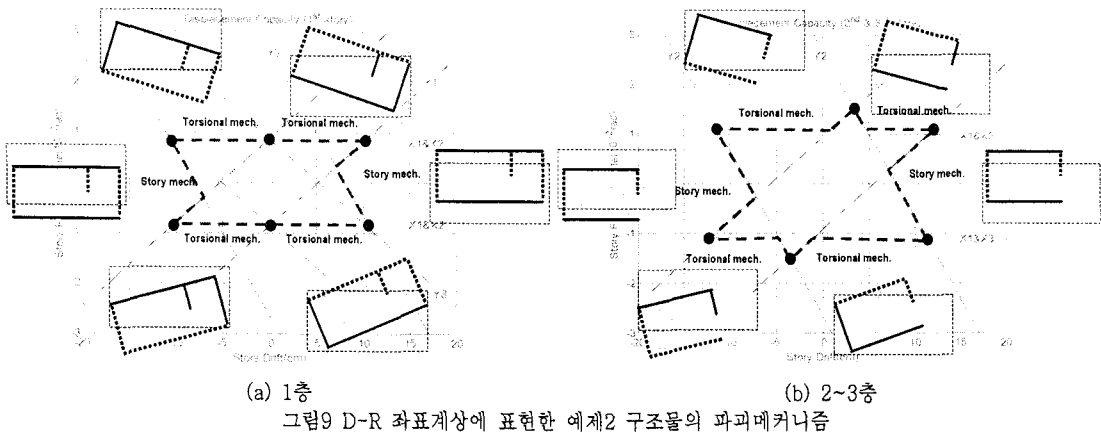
Displacement Capacity (1st story)

Torsional mech.

Torsional mech.

Story mech.

Story mech.

Torsional mech.

Torsional mech.

Story Drift(cm)

Story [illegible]

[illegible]ement Capacity (2nd & 3rd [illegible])

Torsional mech.

Torsional mech.

Story mech.

Story mech.

Torsional mech.

Torsional mech.

Story Drift(cm)

(a) 1층

(b) 2~3층

그림9 D-R 좌표계상에 표현한 예제2 구조물의 파괴메커니즘